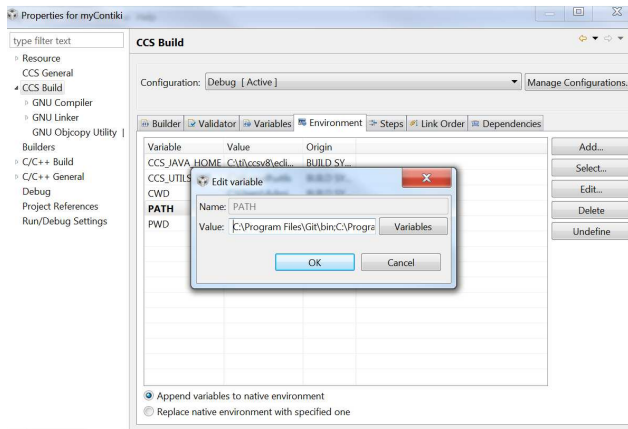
Properties for myContiki

type filter text
Resource
CCS General
CCS Build
GNU Compiler
GNU Linker
GNU Objcopy Utility
Builders
C/C++ Build
C/C++ General
Debug
Project References
Run/Debug Settings

CCS Build

Configuration: Debug [ Active ]
Manage Configurations...

Builder | Validator | Variables | Environment | Steps | Link Order | Dependencies

| Variable | Value | Origin |
|---|---|---|
| CCS_JAVA_HOME | C:\ti\ccsv8\ecli... | BUILD SY... |
| CCS_UTILS | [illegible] | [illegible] |
| CWD | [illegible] | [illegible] |
| PATH | | |
| PWD | | |

Add...
Select...
Edit...
Delete
Undefine

Edit variable
Name: PATH
Value: C:\Program Files\Git\bin;C:\Progra
Variables
OK
Cancel

Append variables to native environment
Replace native environment with specified one